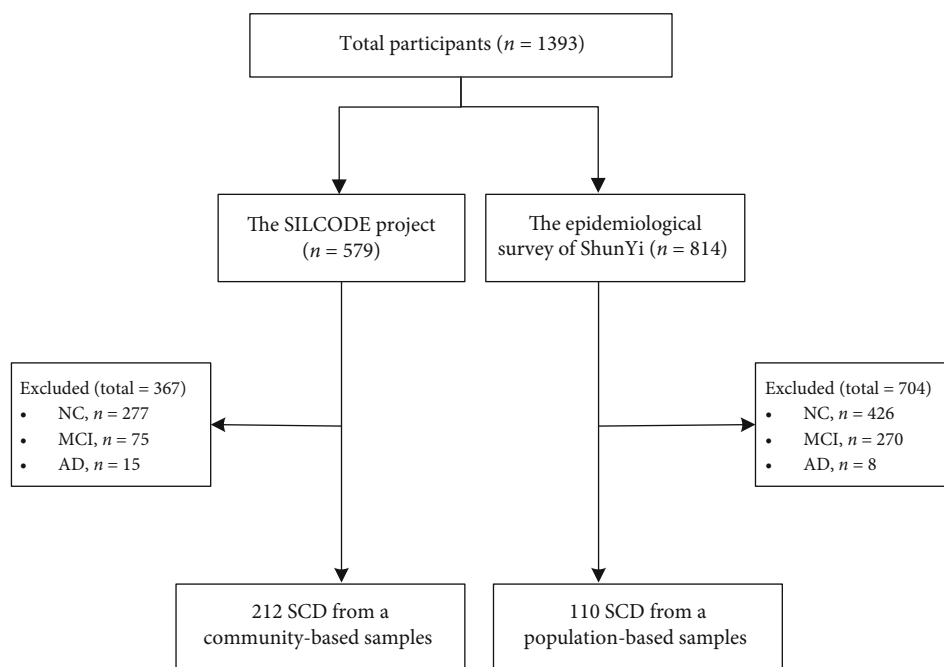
Total participants ($n$ = 1393)

The SILCODE project ($n$ = 579)

The epidemiological survey of ShunYi ($n$ = 814)

Excluded (total = 367)
• NC, $n$ = 277
• MCI, $n$ = 75
• AD, $n$ = 15

Excluded (total = 704)
• NC, $n$ = 426
• MCI, $n$ = 270
• AD, $n$ = 8

212 SCD from a community-based samples

110 SCD from a population-based samples